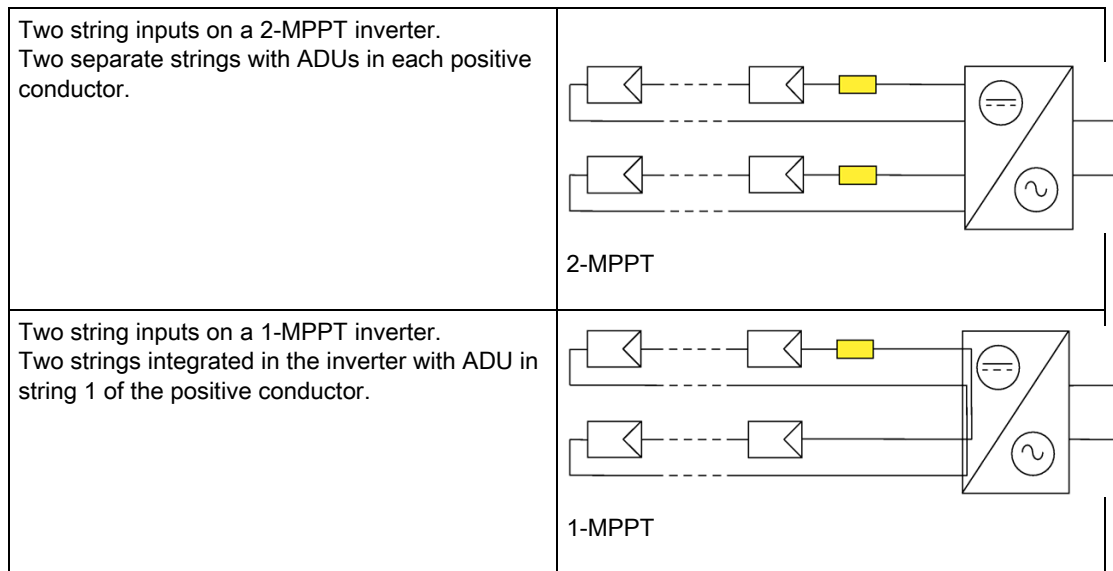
| | |
|---|---|
| Two string inputs on a 2-MPPT inverter. Two separate strings with ADUs in each positive conductor. | 2-MPPT |
| Two string inputs on a 1-MPPT inverter. Two strings integrated in the inverter with ADU in string 1 of the positive conductor. | 1-MPPT |